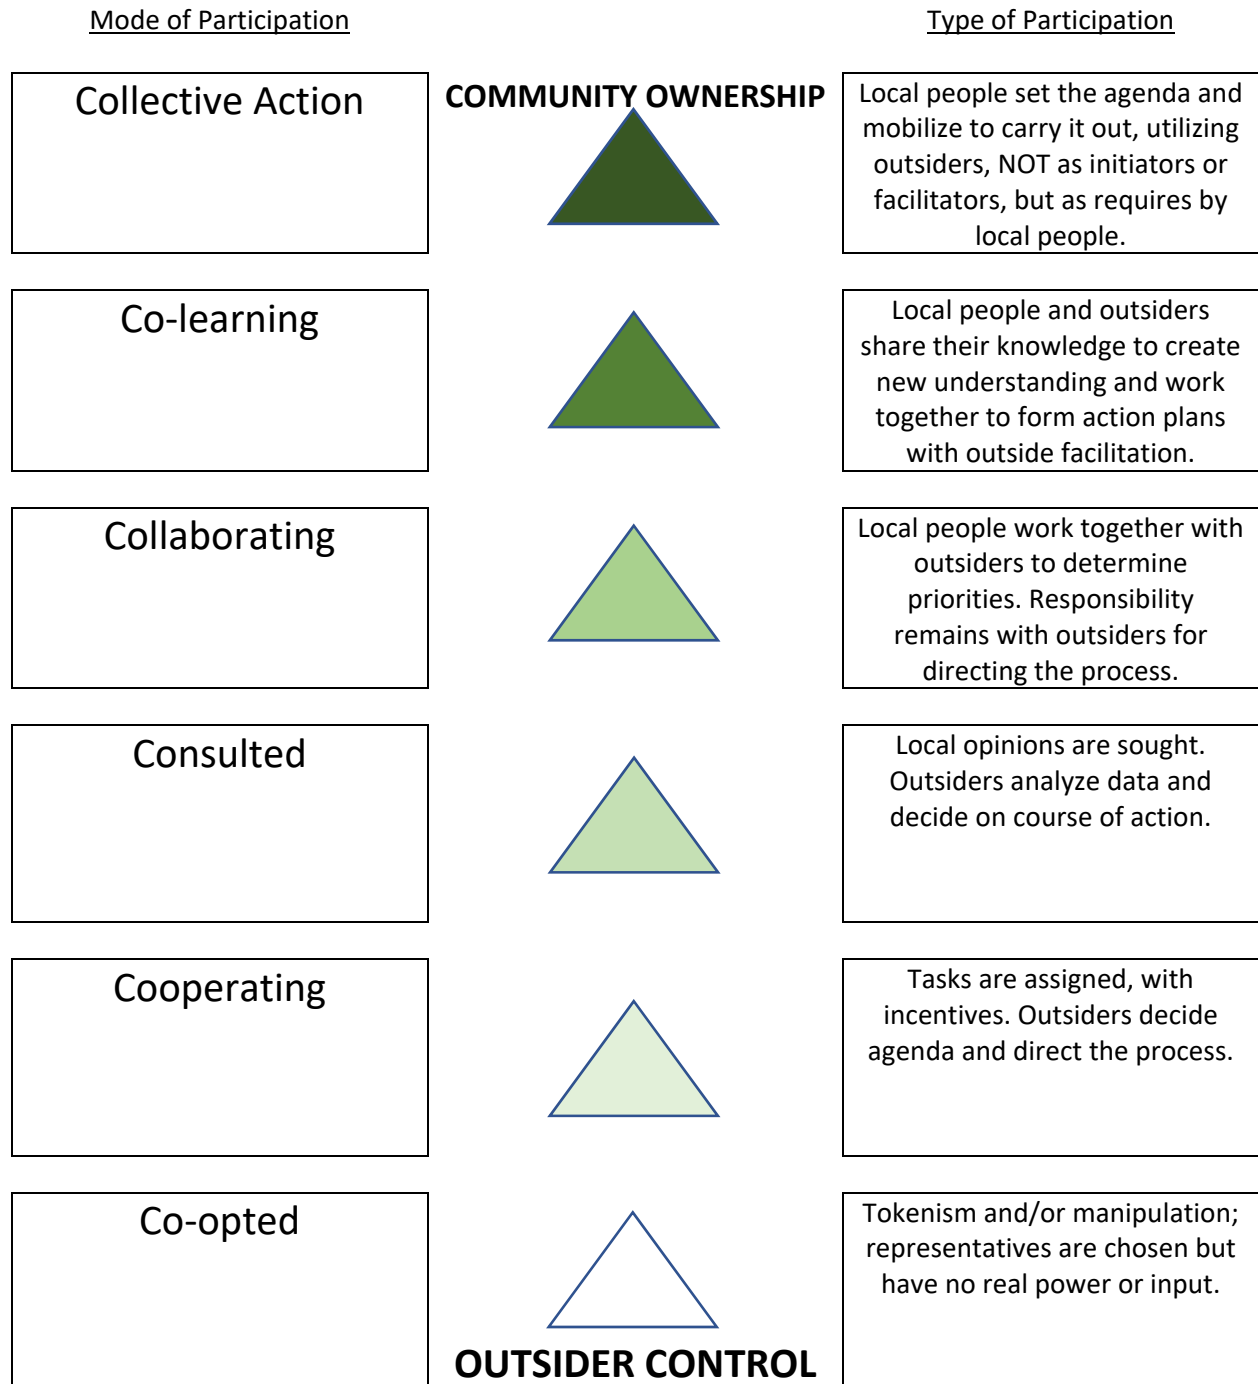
Mode of Participation

Type of Participation

Collective Action

COMMUNITY OWNERSHIP

Local people set the agenda and mobilize to carry it out, utilizing outsiders, NOT as initiators or facilitators, but as requires by local people.

Co-learning

Local people and outsiders share their knowledge to create new understanding and work together to form action plans with outside facilitation.

Collaborating

Local people work together with outsiders to determine priorities. Responsibility remains with outsiders for directing the process.

Consulted

Local opinions are sought. Outsiders analyze data and decide on course of action.

Cooperating

Tasks are assigned, with incentives. Outsiders decide agenda and direct the process.

Co-opted

Tokenism and/or manipulation; representatives are chosen but have no real power or input.

OUTSIDER CONTROL